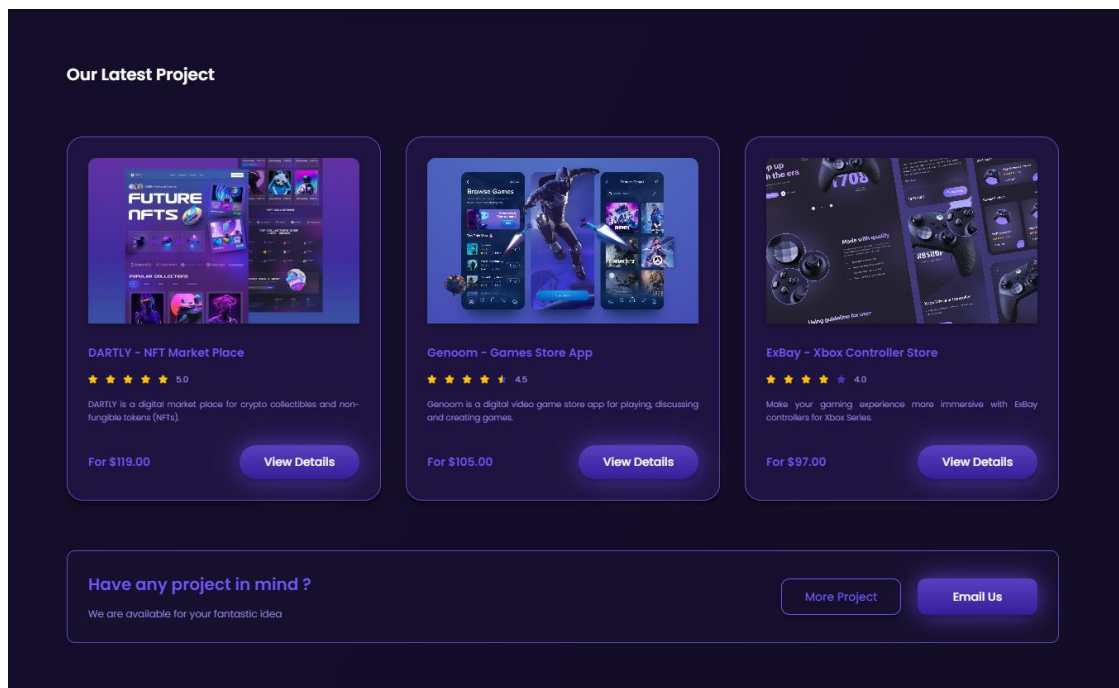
Our Latest Project

FUTURE NFTS

POPULAR COLLECTIONS

DARTLY - NFT Market Place

5.0

DARTLY is a digital market place for crypto collectibles and non-fungible tokens (NFTs).

For $119.00

View Details

Browse Games

Genoom - Games Store App

4.5

Genoom is a digital video game store app for playing, discussing and creating games.

For $105.00

View Details

p up
h the era

1708

Made with quality

Using guideline for user

ExBay - Xbox Controller Store

4.0

Make your gaming experience more immersive with ExBay controllers for Xbox Series.

For $97.00

View Details

Have any project in mind ?

We are available for your fantastic idea

More Project

Email Us